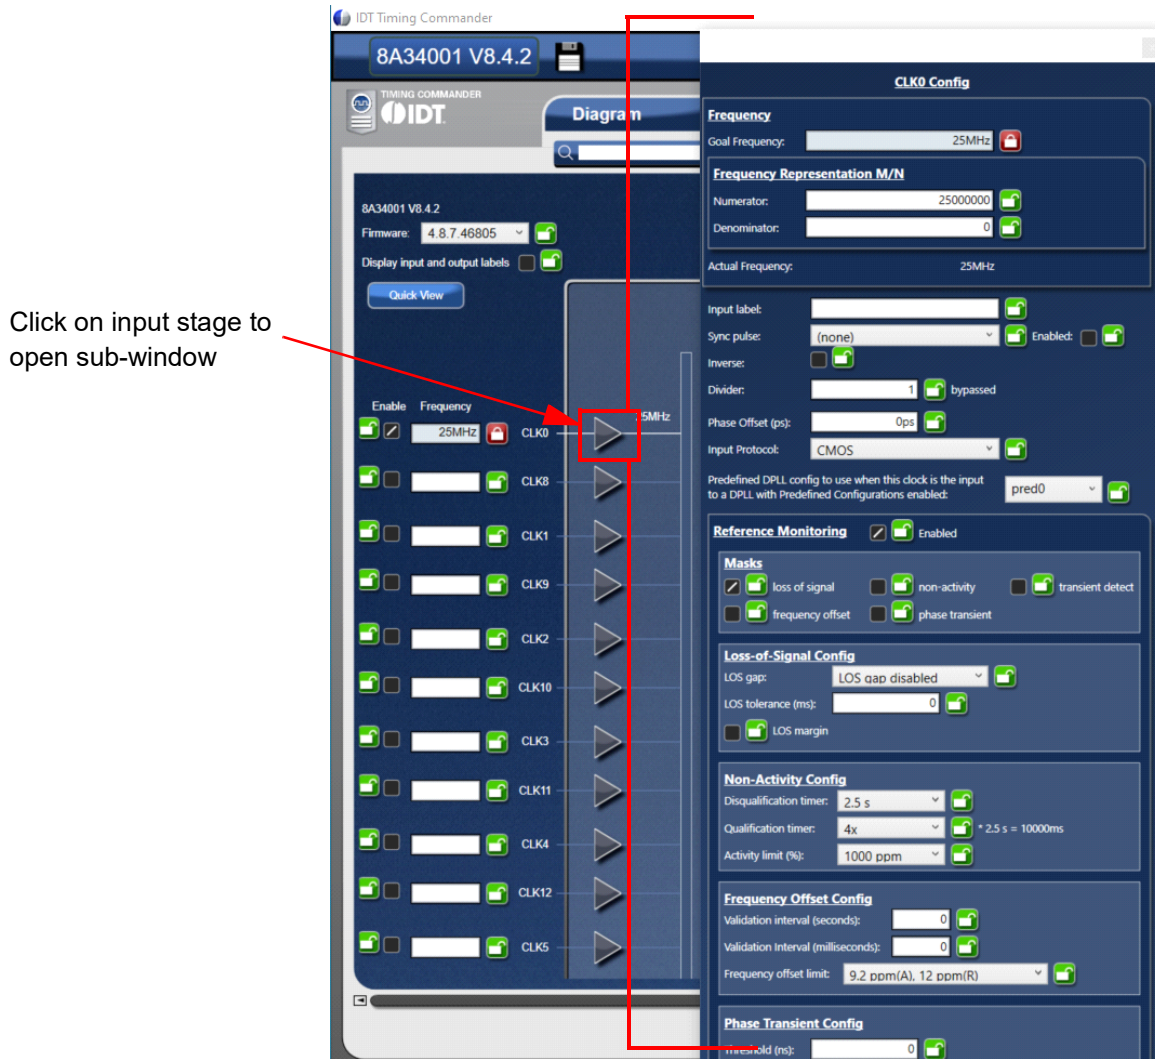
IDT Timing Commander

8A34001 V8.4.2

TIMING COMMANDER
IDT

Diagram

Click on input stage to open sub-window

8A34001 V8.4.2
Firmware: 4.8.7.46805
Display input and output labels
Quick View

Enable Frequency
25MHz CLK0
CLK8
CLK1
CLK9
CLK2
CLK10
CLK3
CLK11
CLK4
CLK12
CLK5

25MHz

CLK0 Config

Frequency
Goal Frequency: 25MHz

Frequency Representation M/N
Numerator: 25000000
Denominator: 0

Actual Frequency: 25MHz

Input label:
Sync pulse: (none) Enabled:
Inverse:
Divider: 1 bypassed
Phase Offset (ps): 0ps
Input Protocol: CMOS
Predefined DPLL config to use when this clock is the input to a DPLL with Predefined Configurations enabled: pred0

Reference Monitoring Enabled

Masks
loss of signal non-activity transient detect
frequency offset phase transient

Loss-of-Signal Config
LOS gap: LOS gap disabled
LOS tolerance (ms): 0
LOS margin

Non-Activity Config
Disqualification timer: 2.5 s
Qualification timer: 4x * 2.5 s = 10000ms
Activity limit (%): 1000 ppm

Frequency Offset Config
Validation interval (seconds): 0
Validation Interval (milliseconds): 0
Frequency offset limit: 9.2 ppm(A), 12 ppm(R)

Phase Transient Config
Threshold (ns): 0